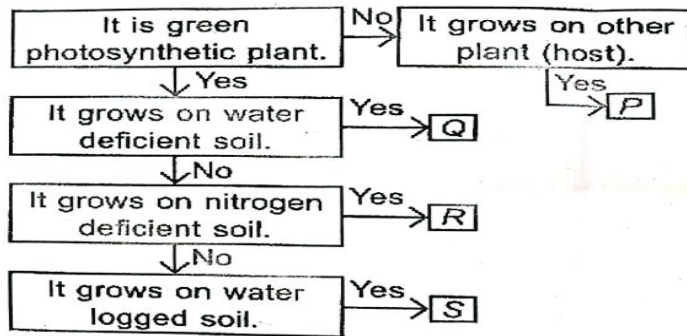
It is green photosynthetic plant.

No

It grows on other plant (host).

Yes

P

Yes

It grows on water deficient soil.

Yes

Q

No

It grows on nitrogen deficient soil.

Yes

R

No

It grows on water logged soil.

Yes

S